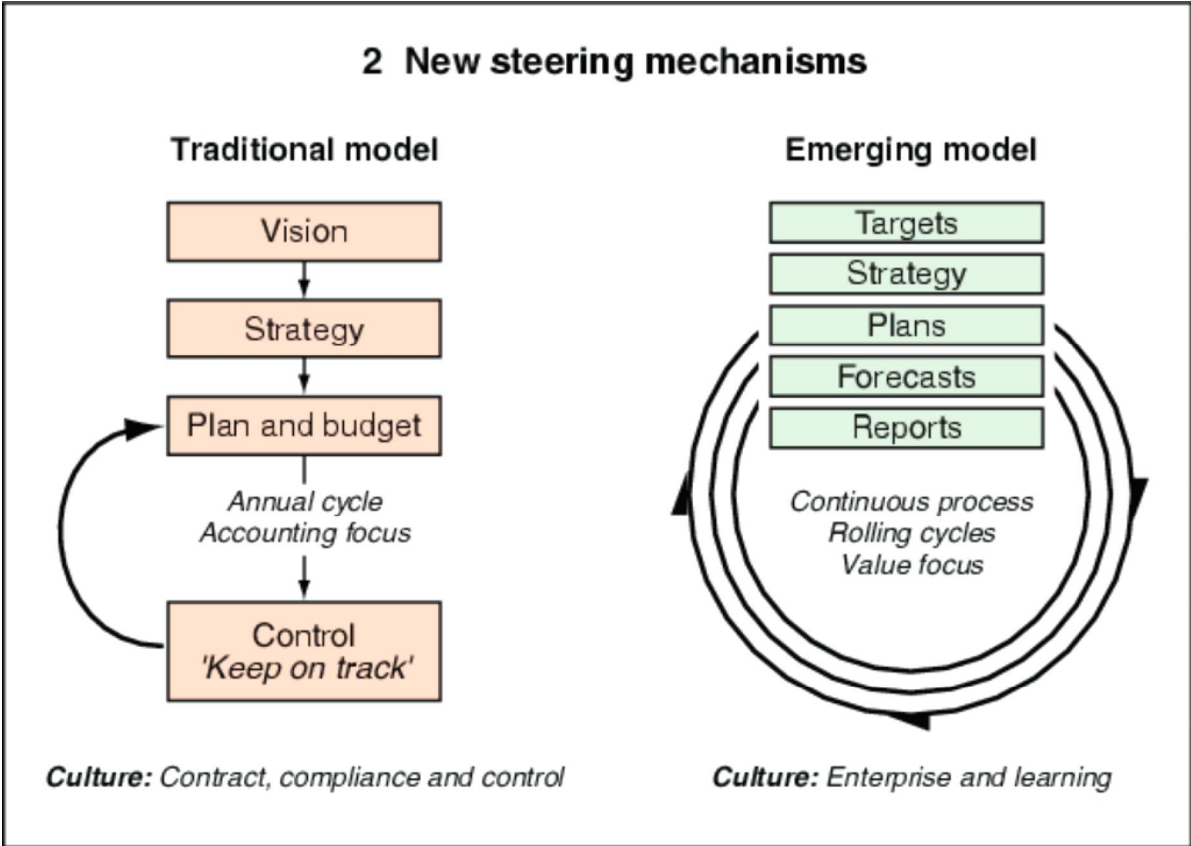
2 New steering mechanisms

Traditional model

Vision

Strategy

Plan and budget

Annual cycle
Accounting focus

Control
'Keep on track'

Culture: Contract, compliance and control

Emerging model

Targets

Strategy

Plans

Forecasts

Reports

Continuous process
Rolling cycles
Value focus

Culture: Enterprise and learning